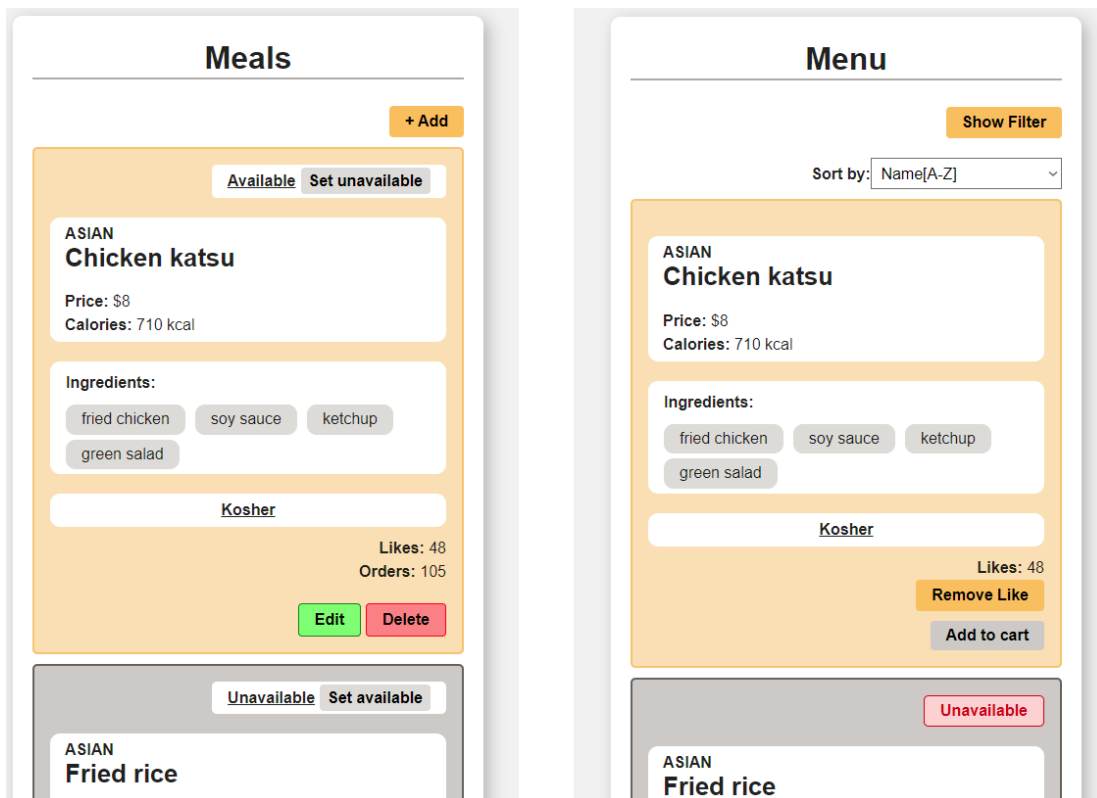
Meals

+ Add

Available Set unavailable

ASIAN
Chicken katsu

Price: $8
Calories: 710 kcal

Ingredients:
fried chicken soy sauce ketchup green salad

Kosher

Likes: 48
Orders: 105

Edit Delete

Unavailable Set available

ASIAN
Fried rice

Menu

Show Filter

Sort by: Name[A-Z]

ASIAN
Chicken katsu

Price: $8
Calories: 710 kcal

Ingredients:
fried chicken soy sauce ketchup green salad

Kosher

Likes: 48

Remove Like

Add to cart

Unavailable

ASIAN
Fried rice